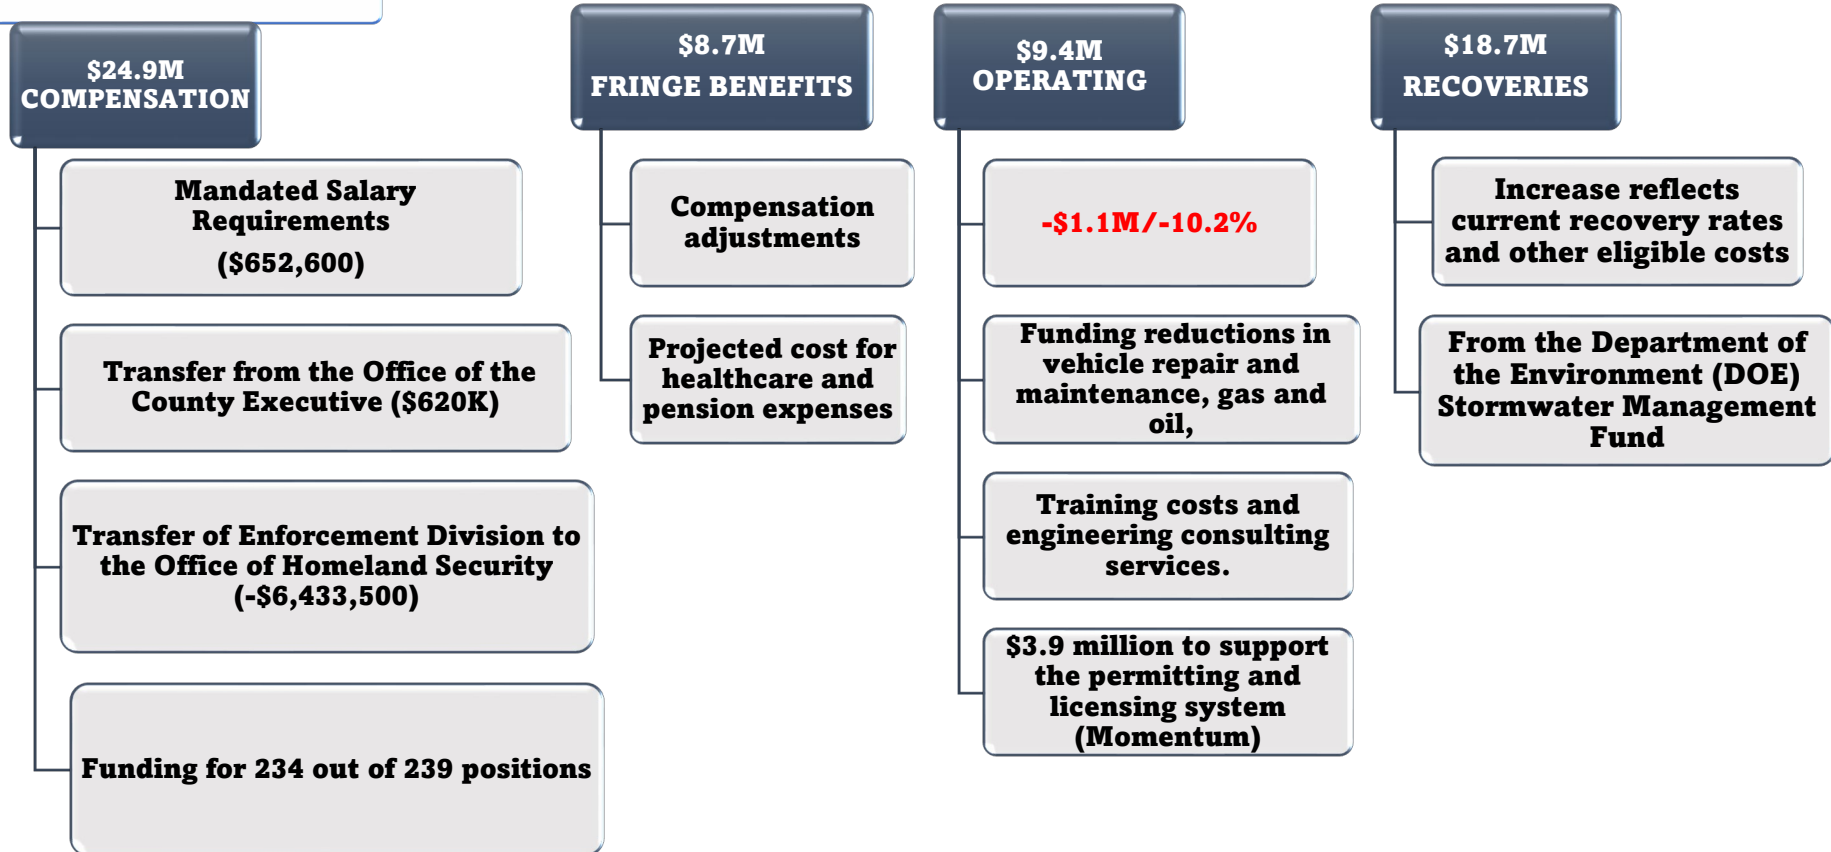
$24.9M
COMPENSATION

Mandated Salary Requirements
($652,600)

Transfer from the Office of the County Executive ($620K)

Transfer of Enforcement Division to the Office of Homeland Security
(-$6,433,500)

Funding for 234 out of 239 positions

$8.7M
FRINGE BENEFITS

Compensation adjustments

Projected cost for healthcare and pension expenses

$9.4M
OPERATING

-$1.1M/-10.2%

Funding reductions in vehicle repair and maintenance, gas and oil,

Training costs and engineering consulting services.

$3.9 million to support the permitting and licensing system (Momentum)

$18.7M
RECOVERIES

Increase reflects current recovery rates and other eligible costs

From the Department of the Environment (DOE) Stormwater Management Fund